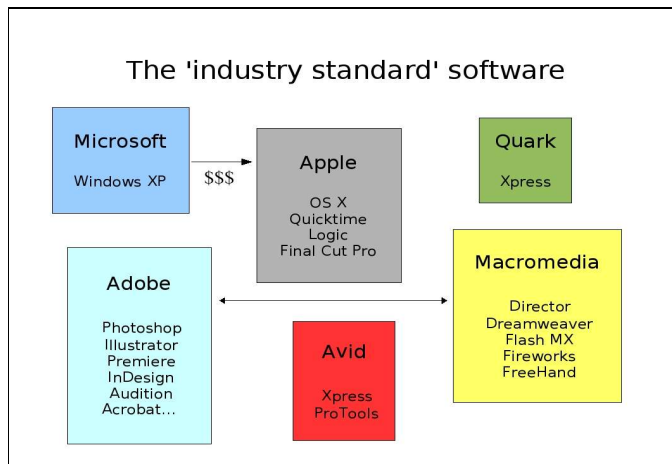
The 'industry standard' software

Microsoft

Windows XP

$$$

Apple

OS X
Quicktime
Logic
Final Cut Pro

Quark

Xpress

Adobe

Photoshop
Illustrator
Premiere
InDesign
Audition
Acrobat...

Macromedia

Director
Dreamweaver
Flash MX
Fireworks
FreeHand

Avid

Xpress
ProTools